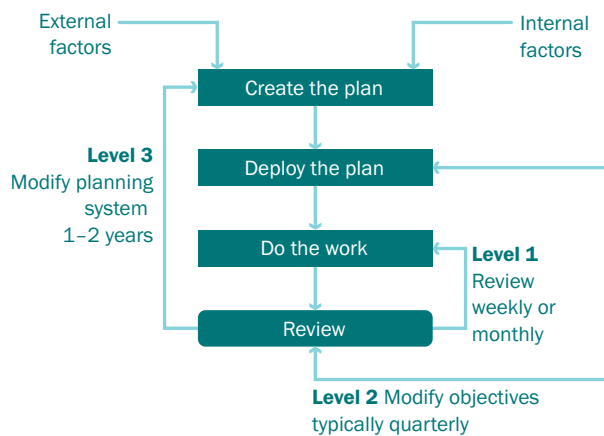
External factors

Internal factors

Create the plan

Deploy the plan

Do the work

Review

**Level 3** Modify planning system 1–2 years

**Level 1** Review weekly or monthly

**Level 2** Modify objectives typically quarterly